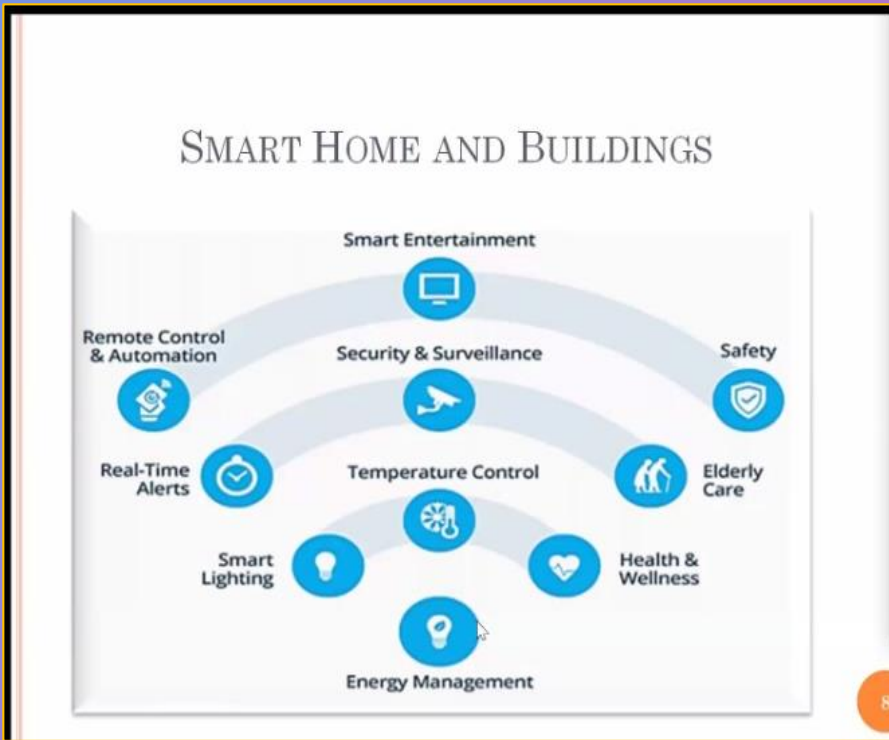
Smart Home and Buildings

Smart Entertainment

Remote Control & Automation

Security & Surveillance

Safety

Real-Time Alerts

Temperature Control

Elderly Care

Smart Lighting

Health & Wellness

Energy Management

8